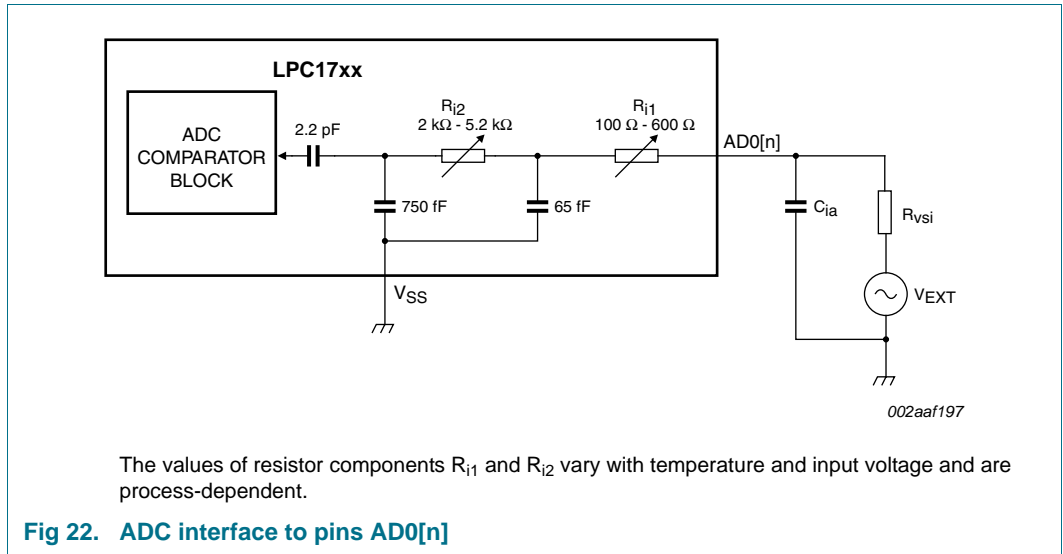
LPC17xx

ADC COMPARATOR BLOCK

2.2 pF

$R_{i2}$
2 kΩ - 5.2 kΩ

$R_{i1}$
100 Ω - 600 Ω

AD0[n]

750 fF

65 fF

$C_{ia}$

$R_{vsi}$

$V_{EXT}$

$V_{SS}$

002aaf197

The values of resistor components $R_{i1}$ and $R_{i2}$ vary with temperature and input voltage and are process-dependent.

Fig 22. ADC interface to pins AD0[n]